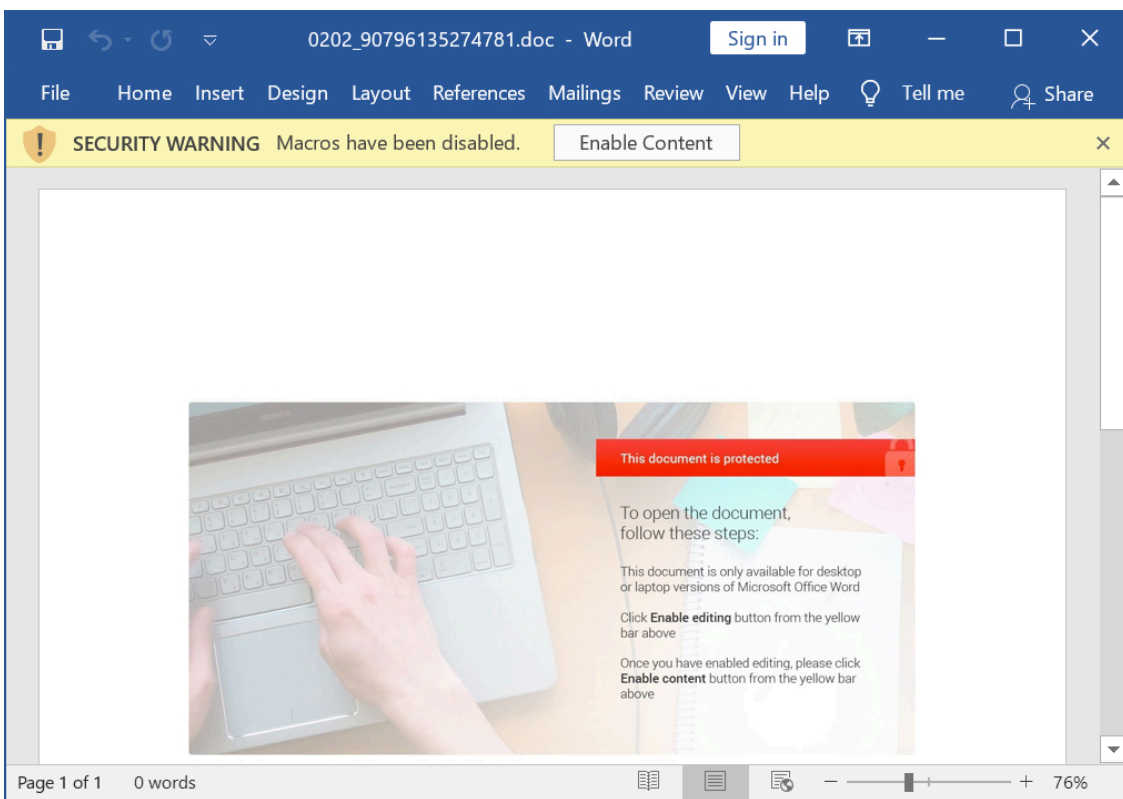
0202_90796135274781.doc - Word

Sign in

File Home Insert Design Layout References Mailings Review View Help Tell me Share

SECURITY WARNING Macros have been disabled. Enable Content

This document is protected

To open the document, follow these steps:

This document is only available for desktop or laptop versions of Microsoft Office Word

Click **Enable editing** button from the yellow bar above

Once you have enabled editing, please click **Enable content** button from the yellow bar above

Page 1 of 1 0 words

76%